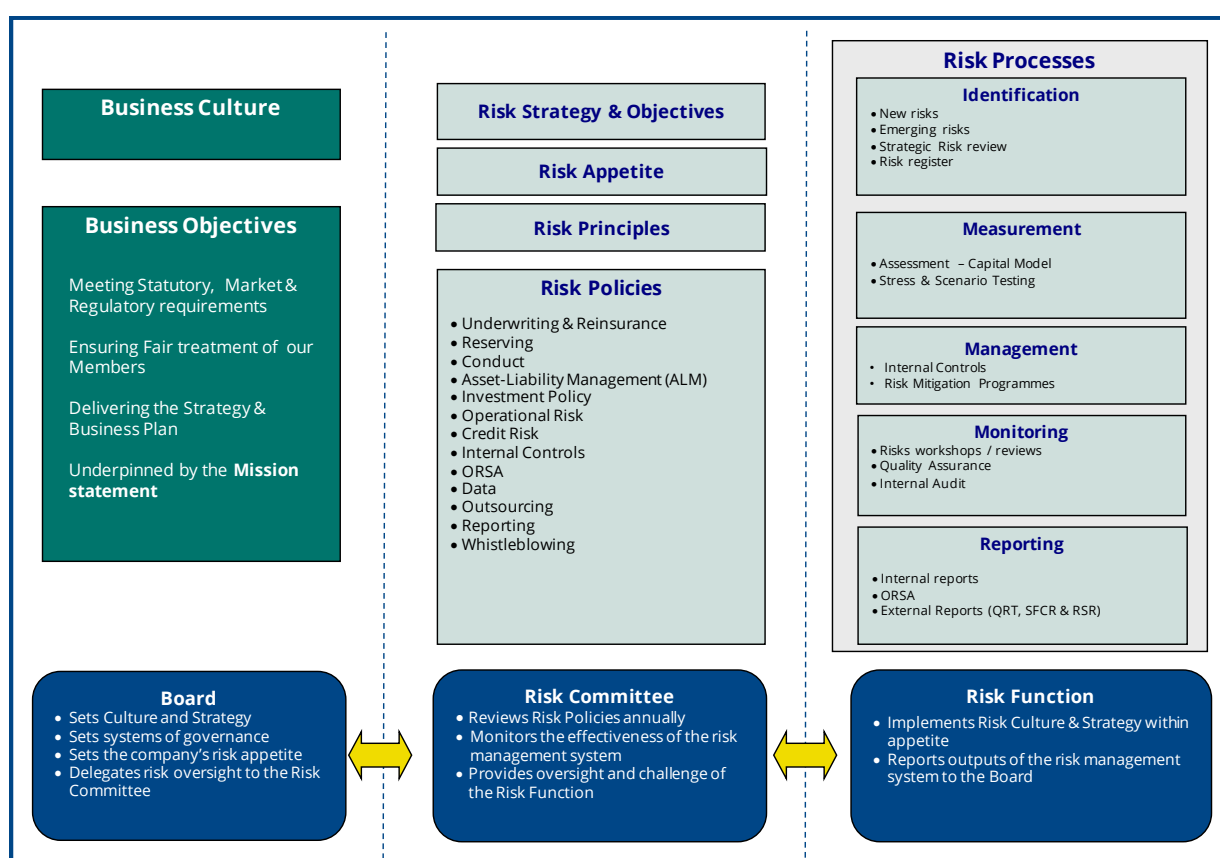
Business Culture

Business Objectives

Meeting Statutory, Market & Regulatory requirements

Ensuring Fair treatment of our Members

Delivering the Strategy & Business Plan

Underpinned by the **Mission statement**

Risk Strategy & Objectives

Risk Appetite

Risk Principles

Risk Policies
- Underwriting & Reinsurance
- Reserving
- Conduct
- Asset-Liability Management (ALM)
- Investment Policy
- Operational Risk
- Credit Risk
- Internal Controls
- ORSA
- Data
- Outsourcing
- Reporting
- Whistleblowing

Risk Processes

Identification
- New risks
- Emerging risks
- Strategic Risk review
- Risk register

Measurement
- Assessment – Capital Model
- Stress & Scenario Testing

Management
- Internal Controls
- Risk Mitigation Programmes

Monitoring
- Risks workshops / reviews
- Quality Assurance
- Internal Audit

Reporting
- Internal reports
- ORSA
- External Reports (QRT, SFCR & RSR)

Board
- Sets Culture and Strategy
- Sets systems of governance
- Sets the company's risk appetite
- Delegates risk oversight to the Risk Committee

Risk Committee
- Reviews Risk Policies annually
- Monitors the effectiveness of the risk management system
- Provides oversight and challenge of the Risk Function

Risk Function
- Implements Risk Culture & Strategy within appetite
- Reports outputs of the risk management system to the Board